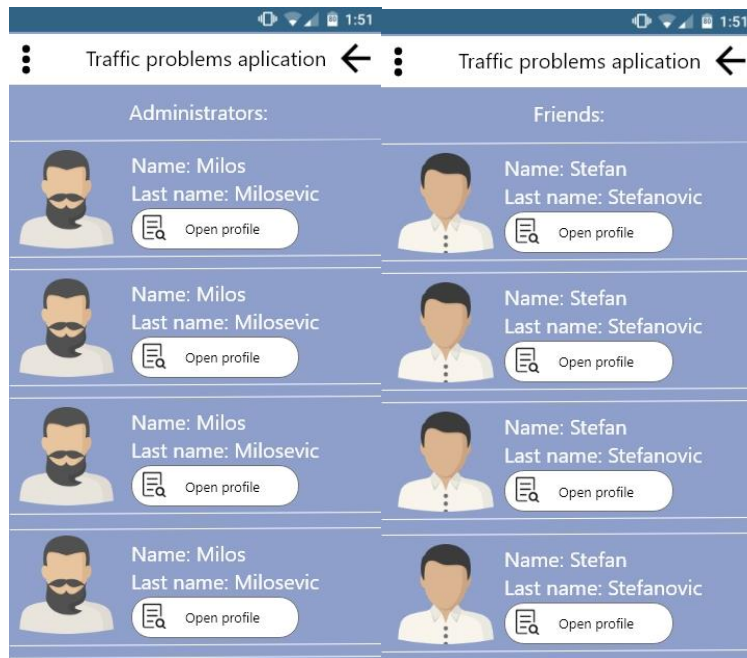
1:51

Traffic problems aplication

Administrators:

Name: Milos
Last name: Milosevic
Open profile

Name: Milos
Last name: Milosevic
Open profile

Name: Milos
Last name: Milosevic
Open profile

Name: Milos
Last name: Milosevic
Open profile

1:51

Traffic problems aplication

Friends:

Name: Stefan
Last name: Stefanovic
Open profile

Name: Stefan
Last name: Stefanovic
Open profile

Name: Stefan
Last name: Stefanovic
Open profile

Name: Stefan
Last name: Stefanovic
Open profile